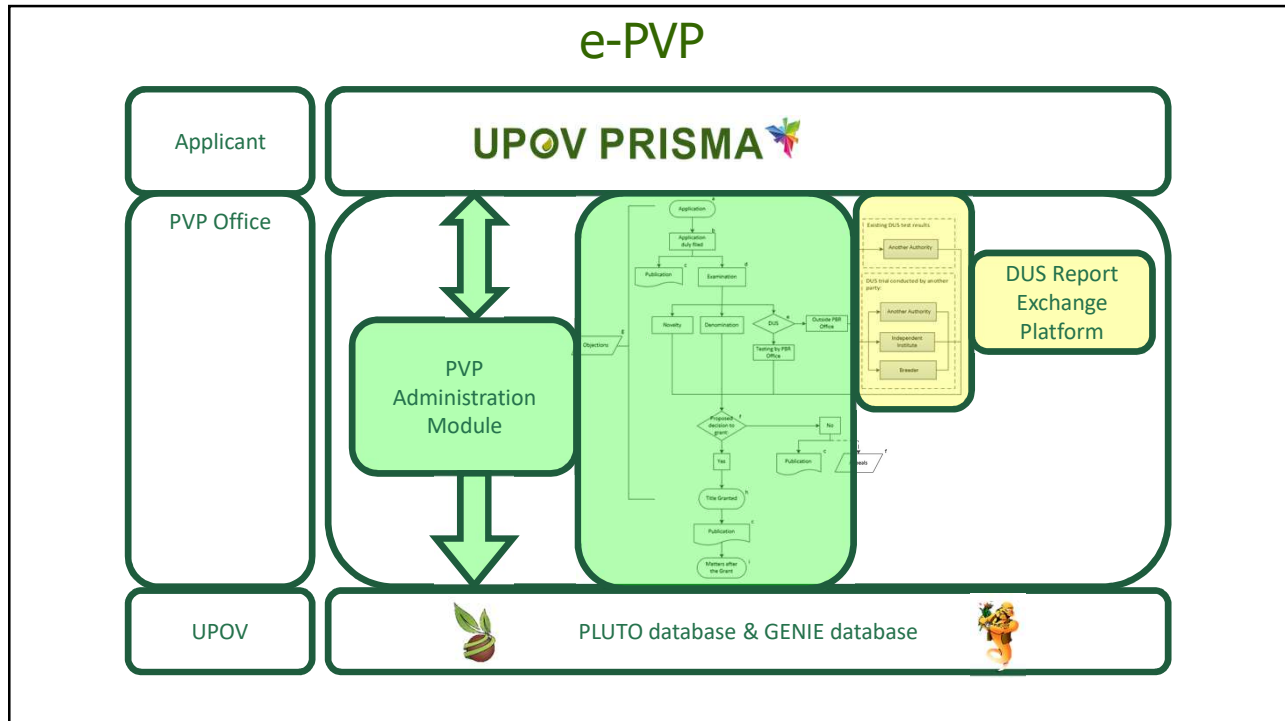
e-PVP

Applicant

UPOV PRISMA

PVP Office

PVP Administration Module

Application

Application duly filed

Publication

Examination

Objections

Novelty

Denomination

DUS

Outside PBR Office

Testing by PBR Office

Existing DUS test results

Another Authority

DUS trial conducted by another party:

Another Authority

Independent Institute

Breeder

DUS Report Exchange Platform

Proposed decision to grant

No

Yes

Publication

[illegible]eals

Title Granted

Publication

Matters after the Grant

UPOV

PLUTO database & GENIE database